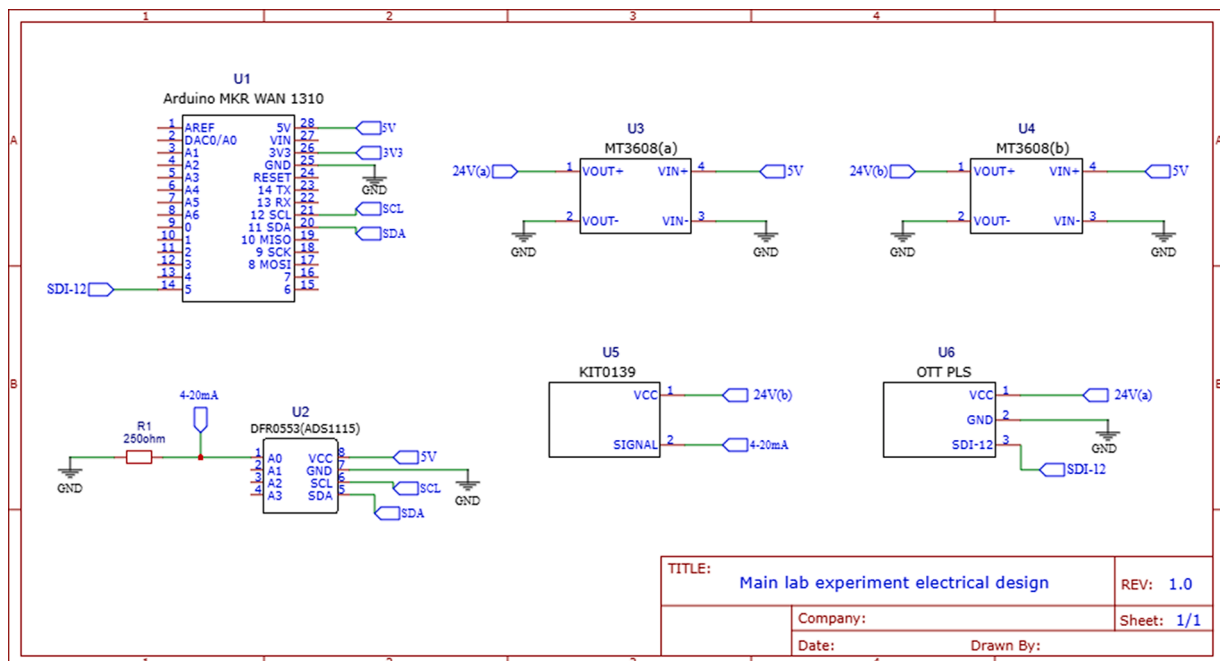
1 2 3 4

A

B

U1
Arduino MKR WAN 1310

1 AREF
2 DAC0/A0
3 A1
4 A2
5 A3
6 A4
7 A5
8 A6
9 0
10 1
11 2
12 3
13 4
14 5

28 5V
27 VIN
26 3V3
25 GND
24 RESET
23 14 TX
22 13 RX
21 12 SCL
20 11 SDA
19 10 MISO
18 9 SCK
17 8 MOSI
16 7
15 6

5V
3V3
GND
SCL
SDA
SDI-12

U3
MT3608(a)
24V(a)
1 VOUT+
2 VOUT-
4 VIN+
3 VIN-
5V
GND
GND

U4
MT3608(b)
24V(b)
1 VOUT+
2 VOUT-
4 VIN+
3 VIN-
5V
GND
GND

U5
KIT0139
VCC 1
SIGNAL 2
24V(b)
4-20mA

U6
OTT PLS
VCC 1
GND 2
SDI-12 3
24V(a)
GND
SDI-12

R1
250ohm
GND
4-20mA

U2
DFR0553(ADS1115)
1 A0
2 A1
3 A2
4 A3
VCC 8
GND 7
SCL 6
SDA 5
5V
SCL
SDA
GND

| TITLE: Main lab experiment electrical design | REV: 1.0 |
|---|---|
| Company: | Sheet: 1/1 |
| Date: Drawn By: | |